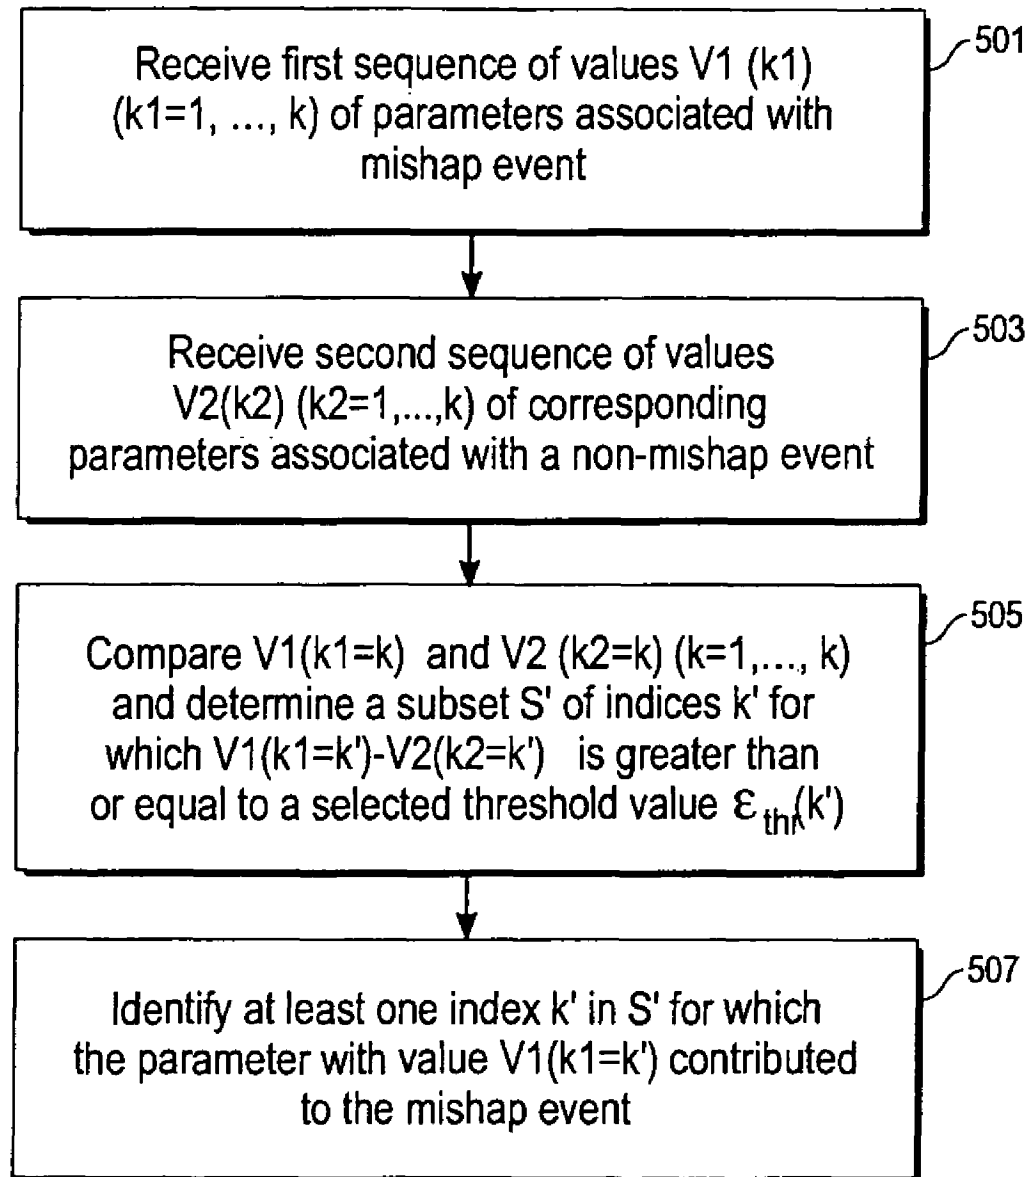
Receive first sequence of values V1 (k1) (k1=1, ..., k) of parameters associated with mishap event

501

Receive second sequence of values V2(k2) (k2=1,...,k) of corresponding parameters associated with a non-mishap event

503

Compare V1(k1=k) and V2 (k2=k) (k=1,..., k) and determine a subset S' of indices k' for which V1(k1=k')-V2(k2=k') is greater than or equal to a selected threshold value $\varepsilon_{thr}(k')$

505

Identify at least one index k' in S' for which the parameter with value V1(k1=k') contributed to the mishap event

507